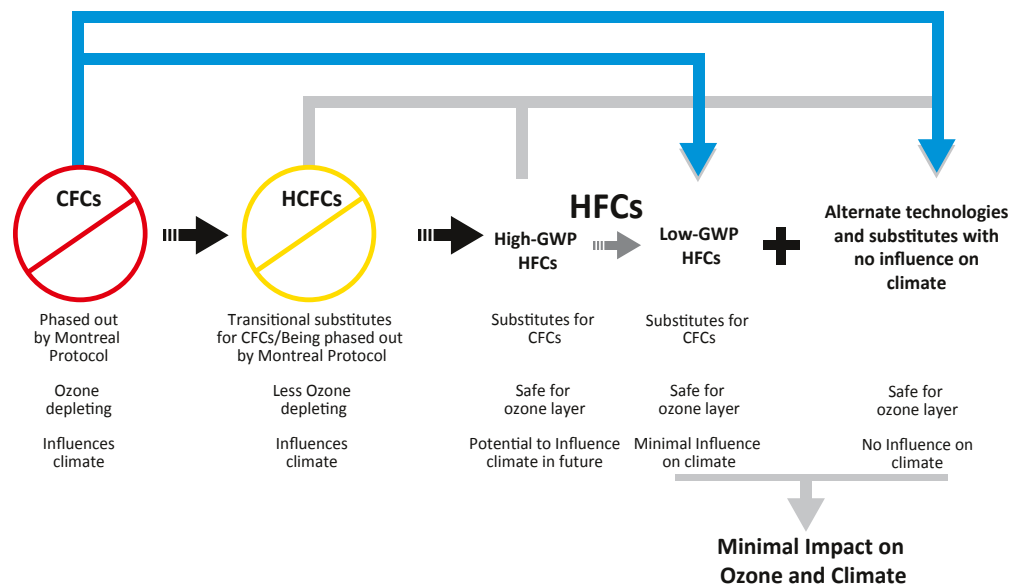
CFCs

Phased out by Montreal Protocol

Ozone depleting

Influences climate

HCFCs

Transitional substitutes for CFCs/Being phased out by Montreal Protocol

Less Ozone depleting

Influences climate

HFCs

High-GWP HFCs

Substitutes for CFCs

Safe for ozone layer

Potential to Influence climate in future

Low-GWP HFCs

Substitutes for CFCs

Safe for ozone layer

Minimal Influence on climate

Alternate technologies and substitutes with no influence on climate

Safe for ozone layer

No Influence on climate

Minimal Impact on Ozone and Climate